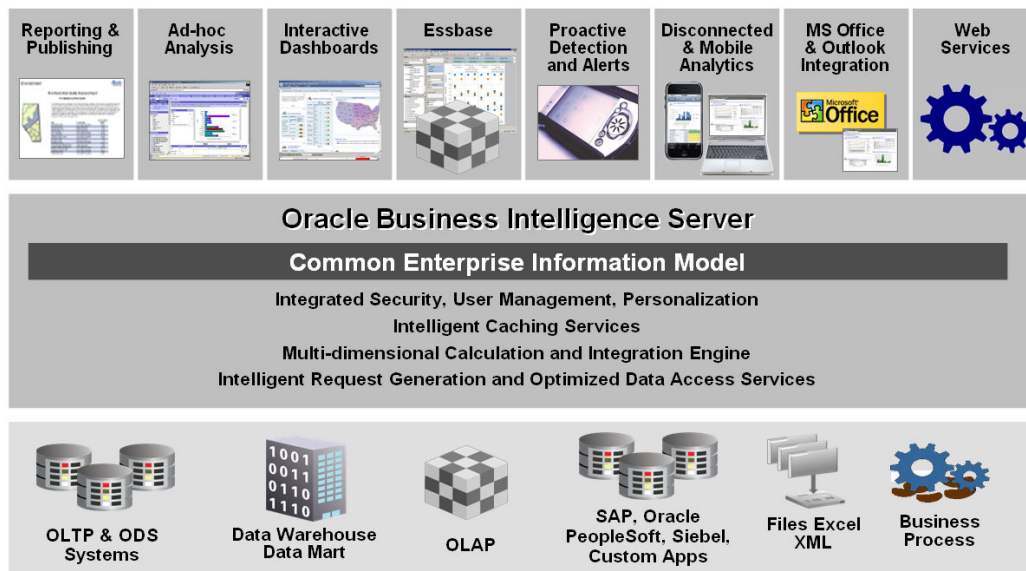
Reporting & Publishing

Ad-hoc Analysis

Interactive Dashboards

Essbase

Proactive Detection and Alerts

Disconnected & Mobile Analytics

MS Office & Outlook Integration

Microsoft Office

Web Services

Oracle Business Intelligence Server

Common Enterprise Information Model

Integrated Security, User Management, Personalization
Intelligent Caching Services
Multi-dimensional Calculation and Integration Engine
Intelligent Request Generation and Optimized Data Access Services

OLTP & ODS Systems

1001
0011
0110
1110

Data Warehouse Data Mart

OLAP

SAP, Oracle PeopleSoft, Siebel, Custom Apps

Files Excel XML

Business Process